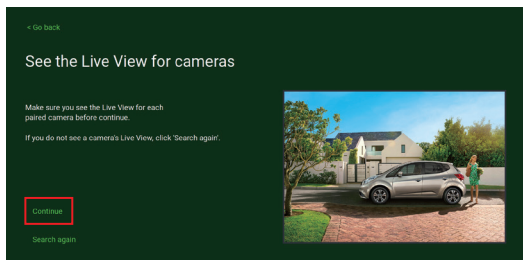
< Go back

See the Live View for cameras

Make sure you see the Live View for each paired camera before continue.

If you do not see a camera's Live View, click 'Search again'.

Continue

Search again